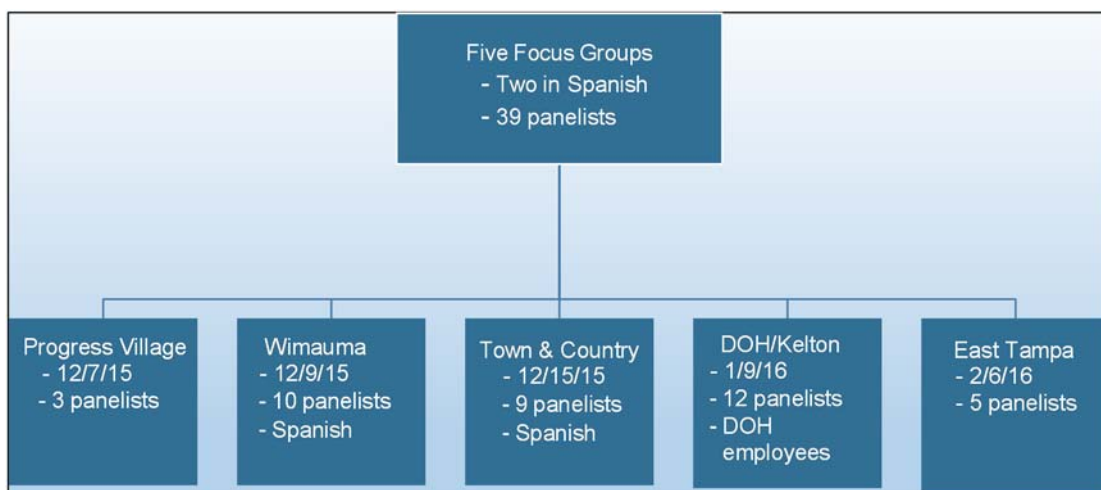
Five Focus Groups
- Two in Spanish
- 39 panelists

Progress Village
- 12/7/15
- 3 panelists

Wimauma
- 12/9/15
- 10 panelists
- Spanish

Town & Country
- 12/15/15
- 9 panelists
- Spanish

DOH/Kelton
- 1/9/16
- 12 panelists
- DOH employees

East Tampa
- 2/6/16
- 5 panelists